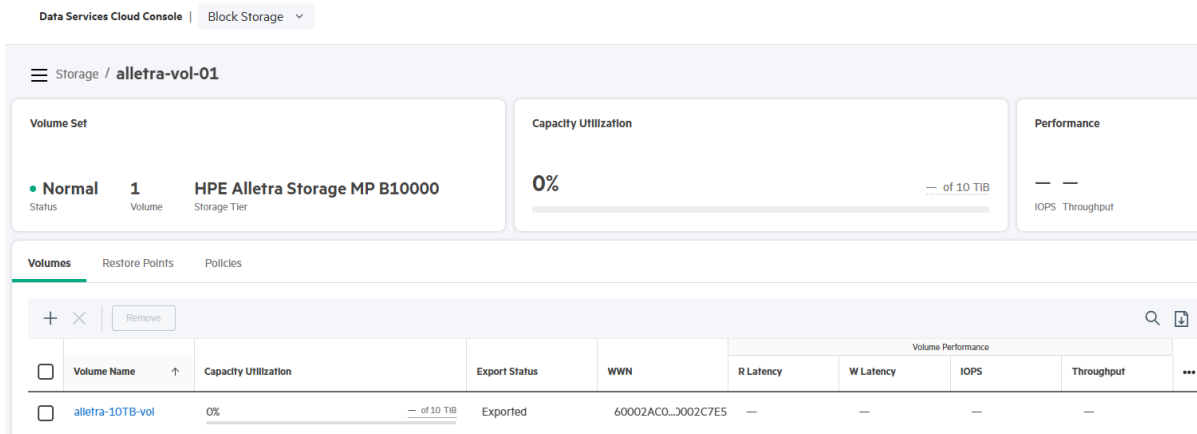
Data Services Cloud Console | Block Storage

Storage / alletra-vol-01

Volume Set

• Normal
Status

1
Volume

HPE Alletra Storage MP B10000
Storage Tier

Capacity Utilization

0%

— of 10 TiB

Performance

— —
IOPS Throughput

Volumes Restore Points Policies

+ × Remove

| | Volume Name ↑ | Capacity Utilization | Export Status | WWN | R Latency | W Latency | IOPS | Throughput | ••• |
|---|---|---|---|---|---|---|---|---|---|
| | | | | | Volume Performance | | | | |
| ☐ | alletra-10TB-vol | 0% — of 10 TiB | Exported | 60002AC0...0002C7E5 | — | — | — | — | |